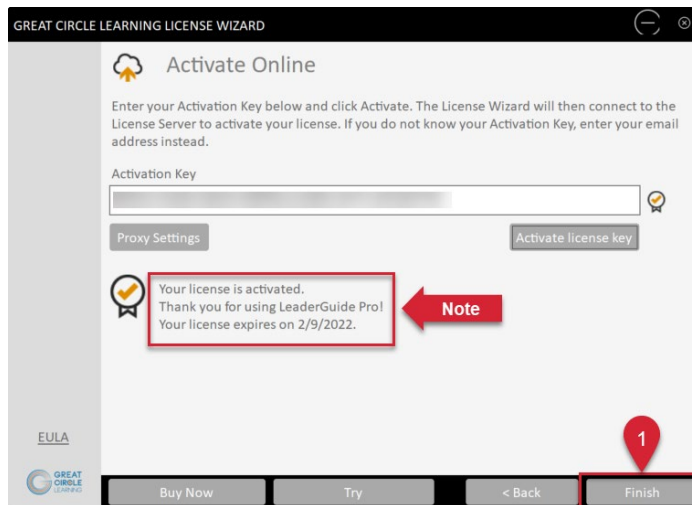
GREAT CIRCLE LEARNING LICENSE WIZARD

Activate Online

Enter your Activation Key below and click Activate. The License Wizard will then connect to the License Server to activate your license. If you do not know your Activation Key, enter your email address instead.

Activation Key

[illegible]

Proxy Settings

Activate license key

Your license is activated.
Thank you for using LeaderGuide Pro!
Your license expires on 2/9/2022.

Note

EULA

GREAT CIRCLE LEARNING

1

Buy Now

Try

< Back

Finish